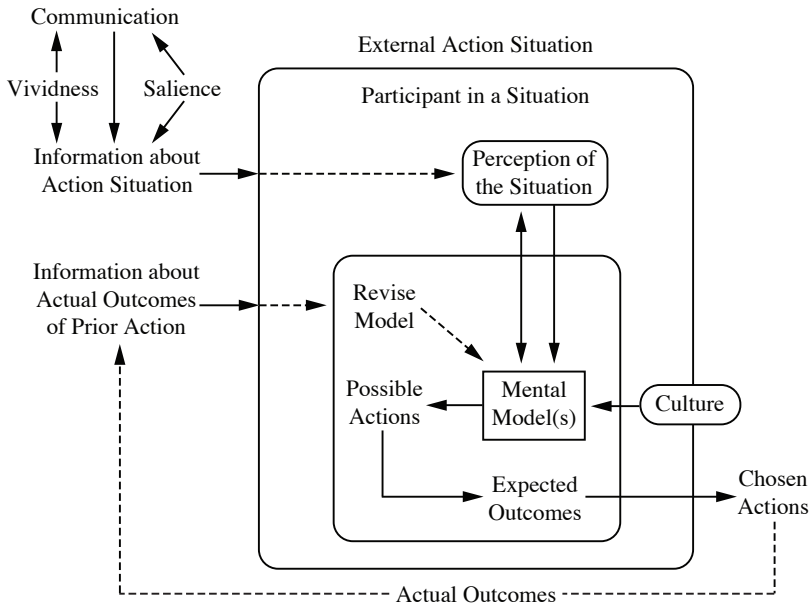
Communication

Vividness

Salience

Information about Action Situation

External Action Situation

Participant in a Situation

Perception of the Situation

Information about Actual Outcomes of Prior Action

Revise Model

Possible Actions

Mental Model(s)

Culture

Expected Outcomes

Chosen Actions

Actual Outcomes